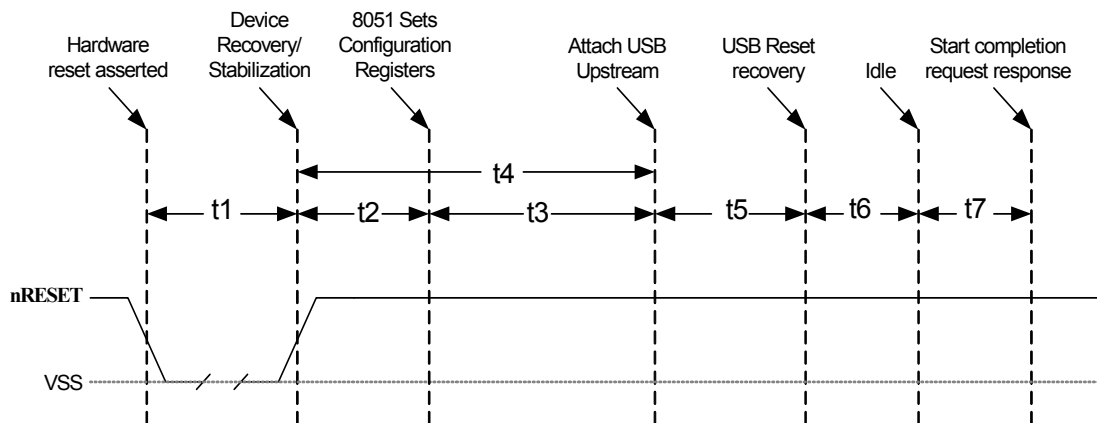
Hardware reset asserted

Device Recovery/ Stabilization

8051 Sets Configuration Registers

Attach USB Upstream

USB Reset recovery

Idle

Start completion request response

t4

t1

t2

t3

t5

t6

t7

nRESET

VSS